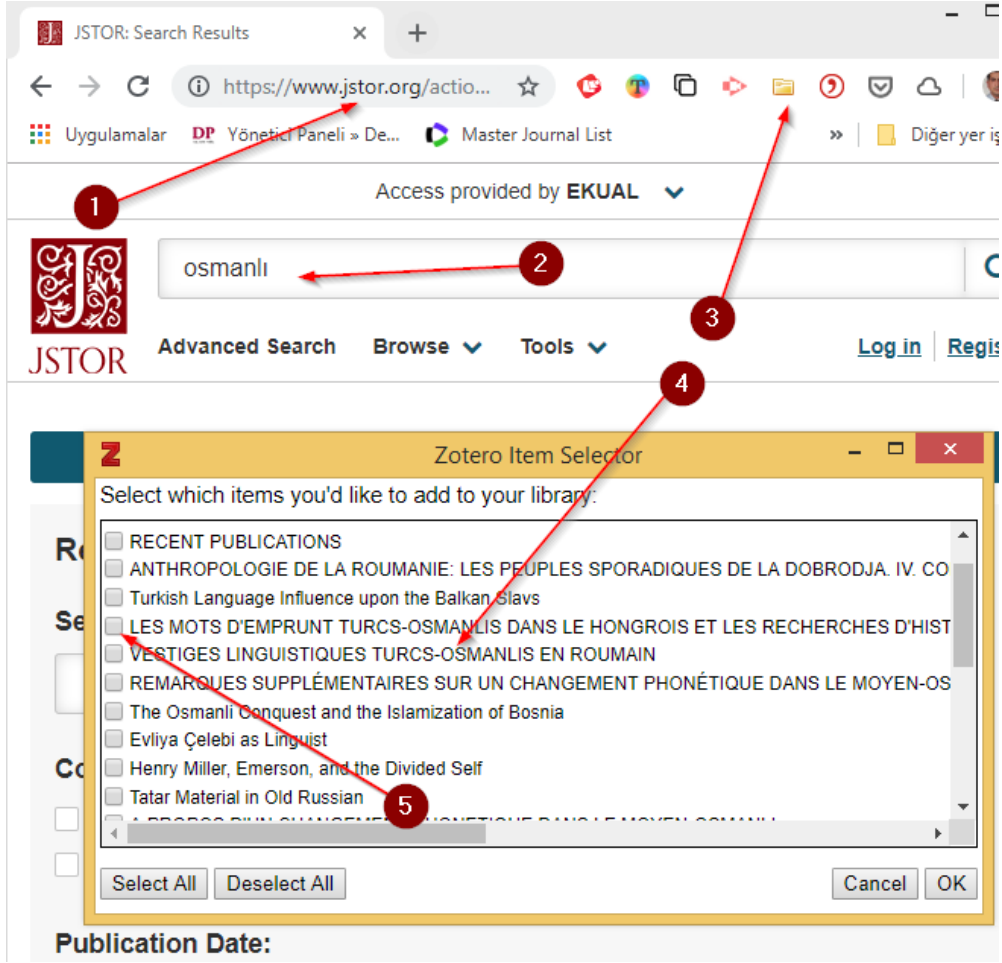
JSTOR: Search Results ×
+
https://www.jstor.org/actio...
Uygulamalar DP Yönetici Paneli » De... Master Journal List » Diğer yer iş
Access provided by EKUAL
1
osmanlı
2
3
JSTOR
Advanced Search Browse Tools
Log in Regis
4
Zotero Item Selector
Select which items you'd like to add to your library:
RECENT PUBLICATIONS
ANTHROPOLOGIE DE LA ROUMANIE: LES PEUPLES SPORADIQUES DE LA DOBRODJA. IV. CO
Turkish Language Influence upon the Balkan Slavs
LES MOTS D'EMPRUNT TURCS-OSMANLIS DANS LE HONGROIS ET LES RECHERCHES D'HIST
VESTIGES LINGUISTIQUES TURCS-OSMANLIS EN ROUMAIN
REMARQUES SUPPLÉMENTAIRES SUR UN CHANGEMENT PHONÉTIQUE DANS LE MOYEN-OS
The Osmanli Conquest and the Islamization of Bosnia
Evliya Çelebi as Linguist
Henry Miller, Emerson, and the Divided Self
Tatar Material in Old Russian
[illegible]
5
Select All Deselect All
Cancel OK
Re
Se
Co
Publication Date: